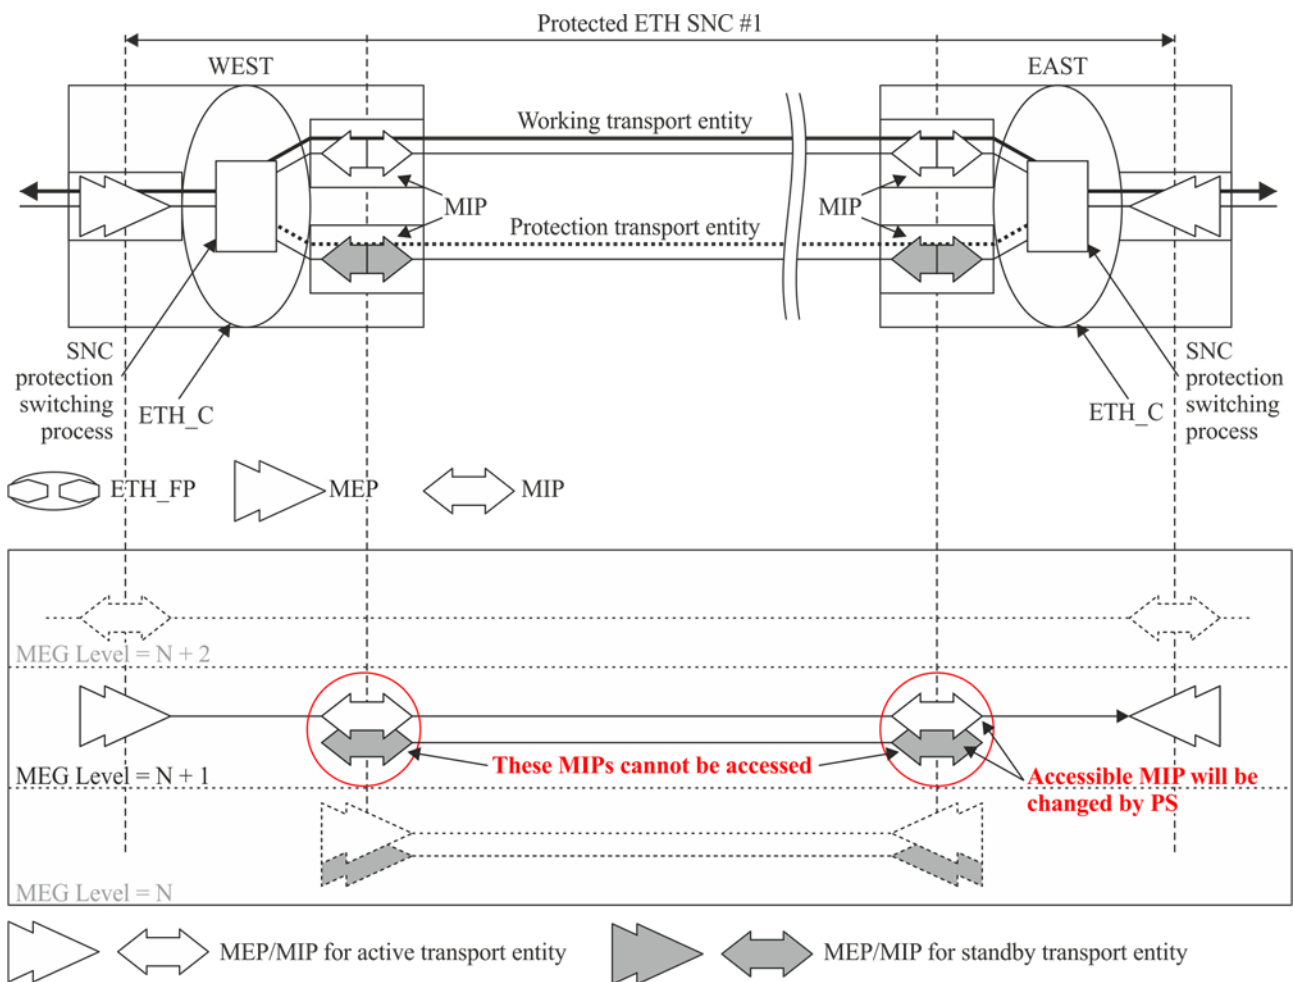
Protected ETH SNC #1

WEST

EAST

Working transport entity

MIP

MIP

Protection transport entity

SNC protection switching process

ETH_C

ETH_C

SNC protection switching process

ETH_FP

MEP

MIP

MEG Level = N + 2

MEG Level = N + 1

These MIPs cannot be accessed

Accessible MIP will be changed by PS

MEG Level = N

MEP/MIP for active transport entity

MEP/MIP for standby transport entity